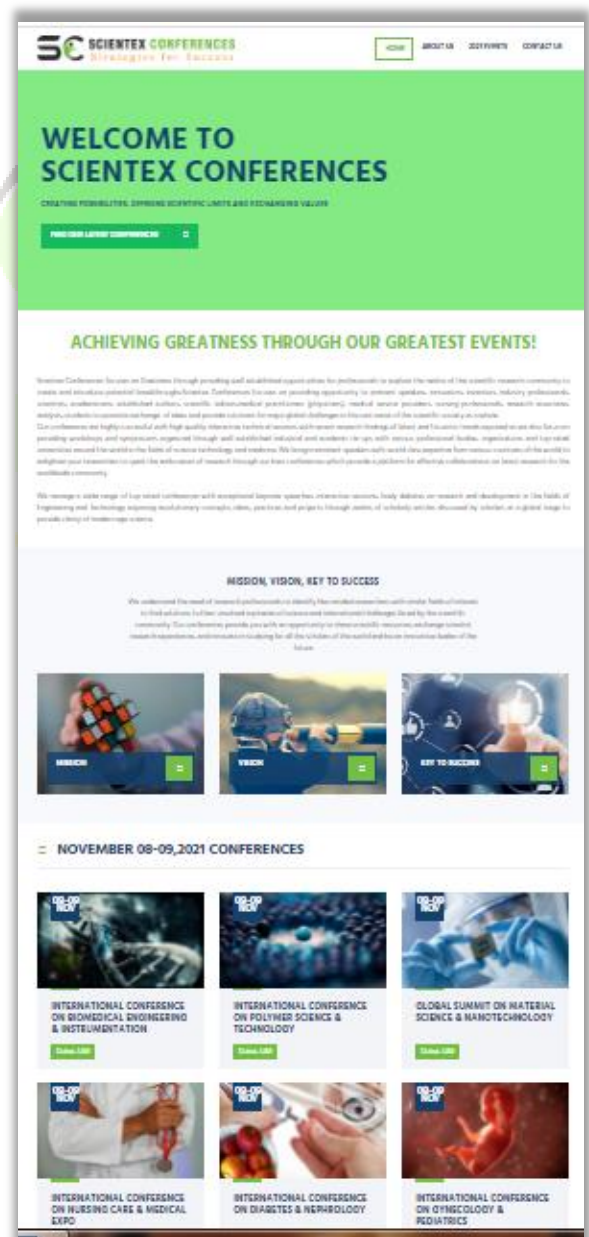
SCIENTEX CONFERENCES
Strategies for Success

HOME ABOUT US 2021 EVENTS CONTACT US

WELCOME TO SCIENTEX CONFERENCES

CREATING POSSIBILITIES, EXPANDING SCIENTIFIC LIMITS AND EXCHANGING VALUES

FIND OUR LATEST CONFERENCES

ACHIEVING GREATNESS THROUGH OUR GREATEST EVENTS!

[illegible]

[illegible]

MISSION, VISION, KEY TO SUCCESS

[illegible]

MISSION

VISION

KEY TO SUCCESS

NOVEMBER 08-09,2021 CONFERENCES

08-09 NOV
INTERNATIONAL CONFERENCE ON BIOMEDICAL ENGINEERING & INSTRUMENTATION
Dubai, UAE

08-09 NOV
INTERNATIONAL CONFERENCE ON POLYMER SCIENCE & TECHNOLOGY
Dubai, UAE

08-09 NOV
GLOBAL SUMMIT ON MATERIAL SCIENCE & NANOTECHNOLOGY
Dubai, UAE

08-09 NOV
INTERNATIONAL CONFERENCE ON NURSING CARE & MEDICAL EXPO

08-09 NOV
INTERNATIONAL CONFERENCE ON DIABETES & NEPHROLOGY

08-09 NOV
INTERNATIONAL CONFERENCE ON GYNECOLOGY & PEDIATRICS